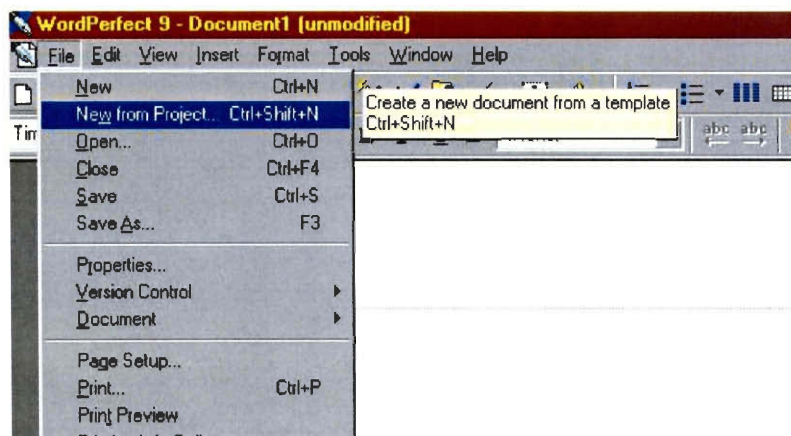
WordPerfect 9 - Document1 (unmodified)

File Edit View Insert Format Tools Window Help

Tim

New Ctrl+N
New from Project... Ctrl+Shift+N
Open... Ctrl+O
Close Ctrl+F4
Save Ctrl+S
Save As... F3

Properties...
Version Control
Document

Page Setup...
Print... Ctrl+P
Print Preview
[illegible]

Create a new document from a template
Ctrl+Shift+N

abc abc